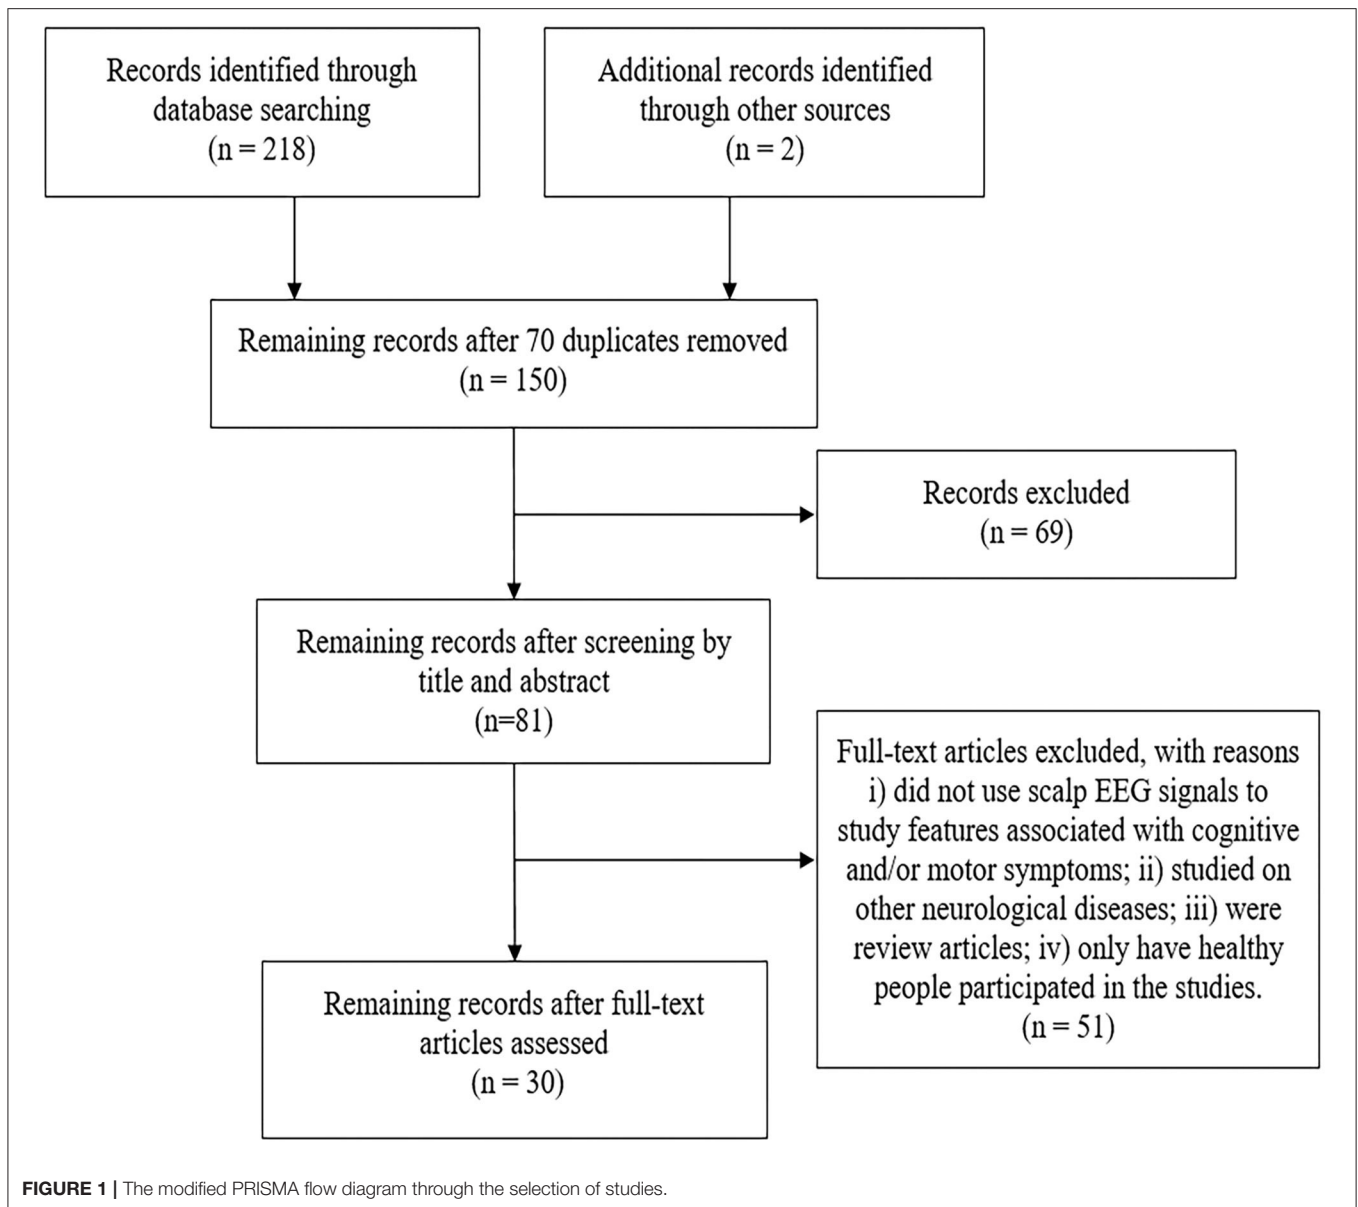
Records identified through database searching
(n = 218)

Additional records identified through other sources
(n = 2)

Remaining records after 70 duplicates removed
(n = 150)

Records excluded
(n = 69)

Remaining records after screening by title and abstract
(n=81)

Full-text articles excluded, with reasons i) did not use scalp EEG signals to study features associated with cognitive and/or motor symptoms; ii) studied on other neurological diseases; iii) were review articles; iv) only have healthy people participated in the studies.
(n = 51)

Remaining records after full-text articles assessed
(n = 30)

FIGURE 1 | The modified PRISMA flow diagram through the selection of studies.